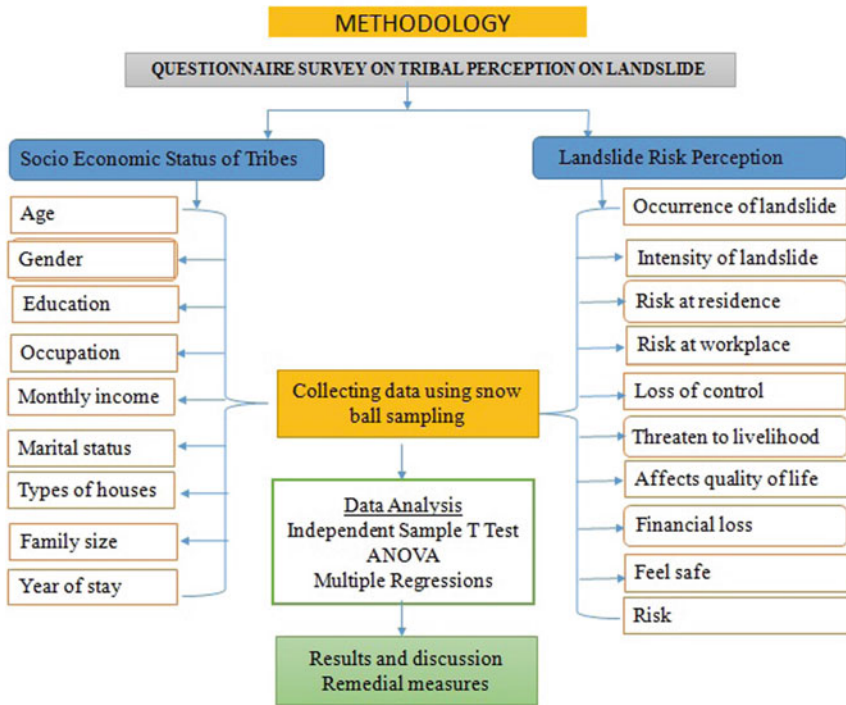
METHODOLOGY

QUESTIONNAIRE SURVEY ON TRIBAL PERCEPTION ON LANDSLIDE

Socio Economic Status of Tribes

Age

Gender

Education

Occupation

Monthly income

Marital status

Types of houses

Family size

Year of stay

Landslide Risk Perception

Occurrence of landslide

Intensity of landslide

Risk at residence

Risk at workplace

Loss of control

Threaten to livelihood

Affects quality of life

Financial loss

Feel safe

Risk

Collecting data using snow ball sampling

Data Analysis
Independent Sample T Test
ANOVA
Multiple Regressions

Results and discussion
Remedial measures